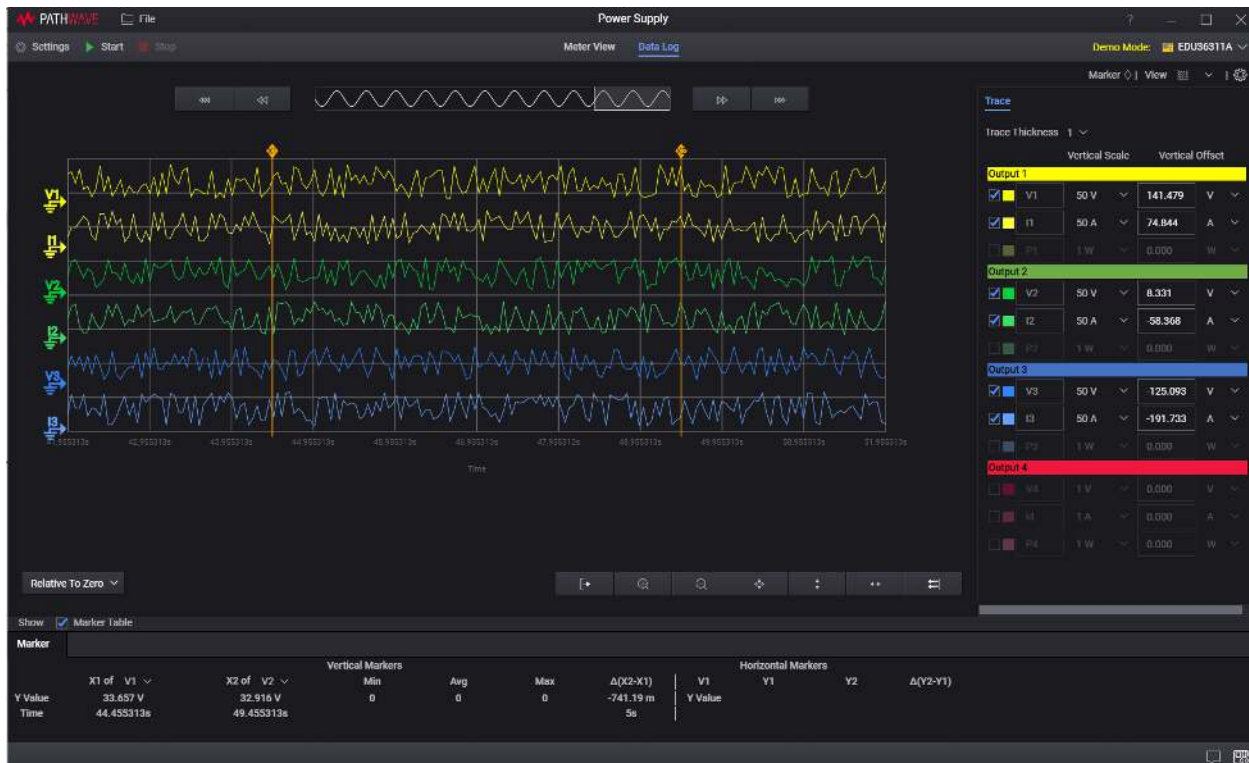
PATHWAVE File Power Supply ? — □ ✕

Settings Start Stop Meter View Data Log Demo Mode: EDU36311A

Marker | View

Trace

Trace Thickness 1

Vertical Scale Vertical Offset

Output 1
V1 50 V 141.479 V
I1 50 A 74.844 A
P1 1 W 0.000 W

Output 2
V2 50 V 8.331 V
I2 50 A -58.368 A
P2 1 W 0.000 W

Output 3
V3 50 V -125.093 V
I3 50 A -191.733 A
P3 1 W 0.000 W

Output 4
V4 1 V 0.000 V
I4 1 A 0.000 A
P4 1 W 0.000 W

V1 I1 V2 I2 V3 I3

41.955313s 42.955313s 43.955313s 44.955313s 45.955313s 46.955313s 47.955313s 48.955313s 49.955313s 50.955313s 51.955313s

Time

Relative To Zero

Show Marker Table

Marker

| | X1 of V1 | X2 of V2 | Min | Avg | Max | Δ(X2-X1) | V1 | Y1 | Y2 | Δ(Y2-Y1) |
|---|---|---|---|---|---|---|---|---|---|---|
| | | | Vertical Markers | | | | Horizontal Markers | | | |
| Y Value | 33.657 V | 32.916 V | 0 | 0 | 0 | -741.19 m | Y Value | | | |
| Time | 44.455313s | 49.455313s | | | | 5s | | | | |